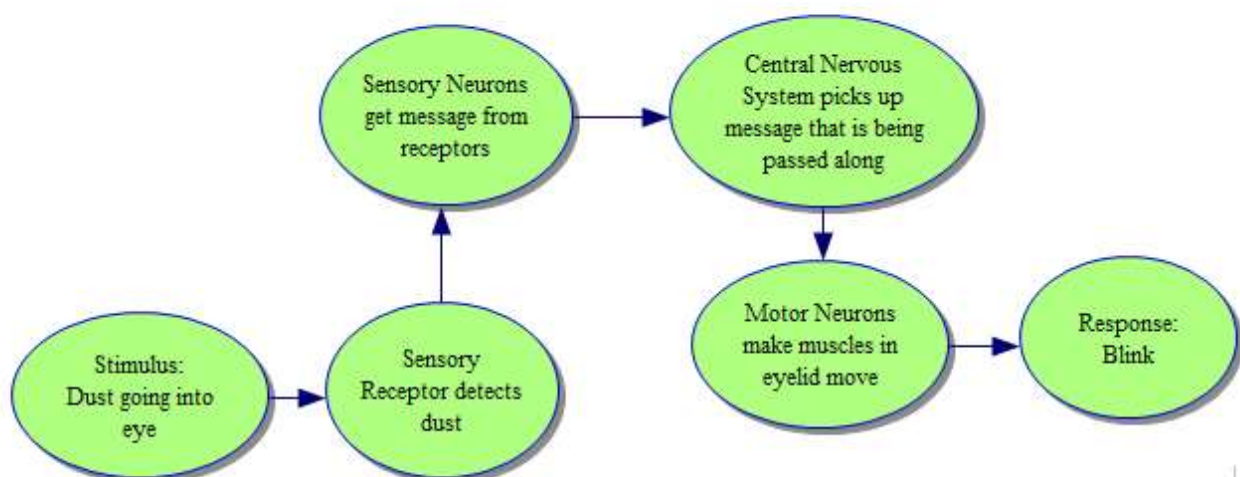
Stimulus: Dust going into eye

Sensory Receptor detects dust

Sensory Neurons get message from receptors

Central Nervous System picks up message that is being passed along

Motor Neurons make muscles in eyelid move

Response: Blink